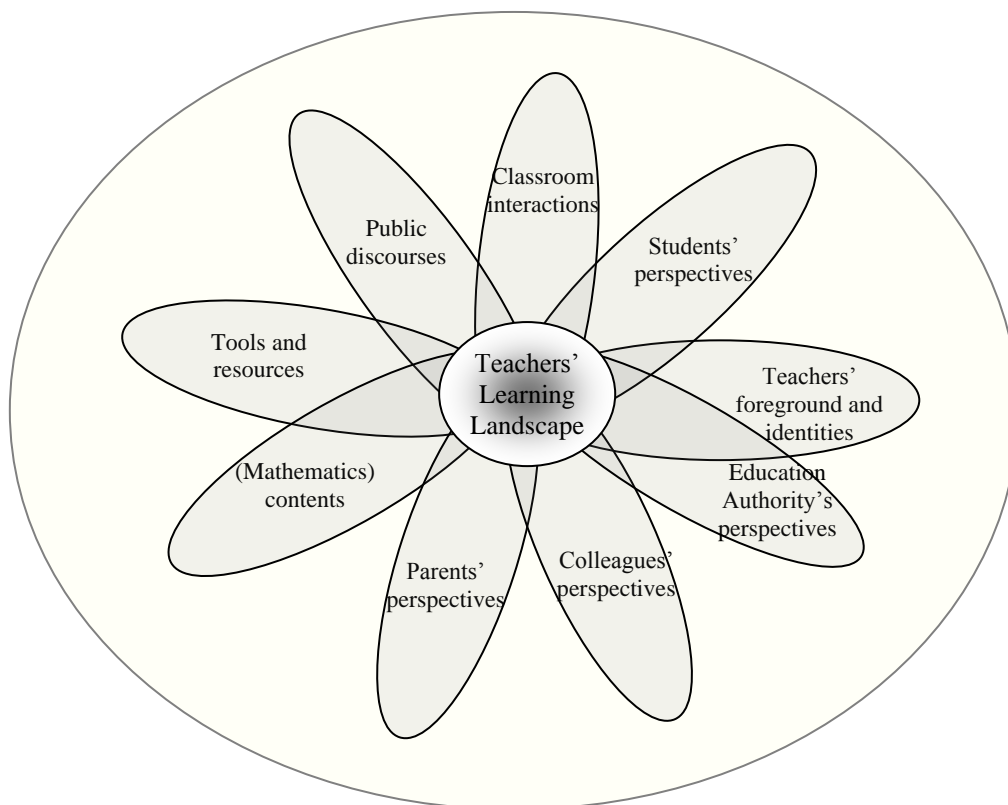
Teachers' Learning Landscape

Classroom interactions

Students' perspectives

Teachers' foreground and identities

Education Authority's perspectives

Colleagues' perspectives

Parents' perspectives

(Mathematics) contents

Tools and resources

Public discourses